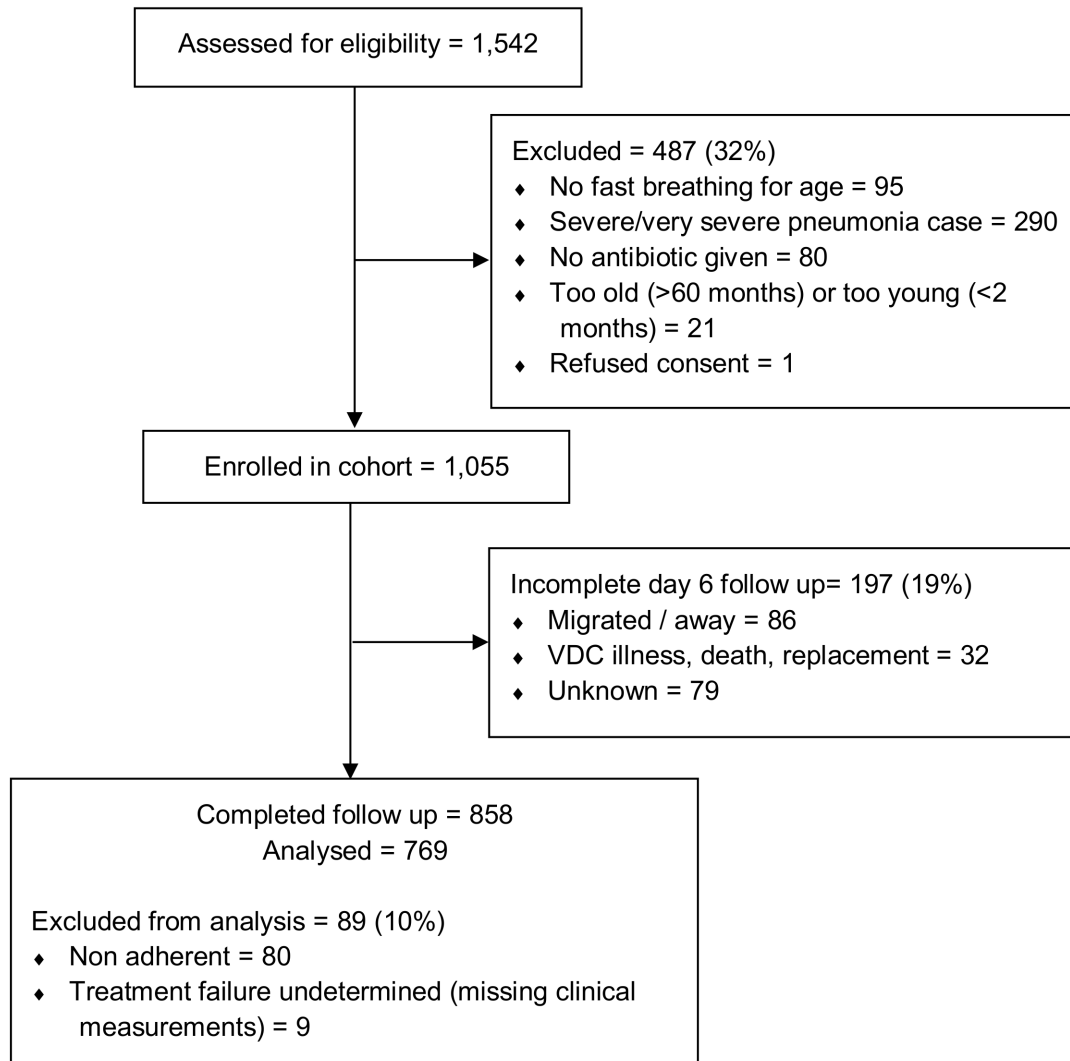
Assessed for eligibility = 1,542

Excluded = 487 (32%)
- No fast breathing for age = 95
- Severe/very severe pneumonia case = 290
- No antibiotic given = 80
- Too old (>60 months) or too young (<2 months) = 21
- Refused consent = 1

Enrolled in cohort = 1,055

Incomplete day 6 follow up= 197 (19%)
- Migrated / away = 86
- VDC illness, death, replacement = 32
- Unknown = 79

Completed follow up = 858
Analysed = 769

Excluded from analysis = 89 (10%)
- Non adherent = 80
- Treatment failure undetermined (missing clinical measurements) = 9